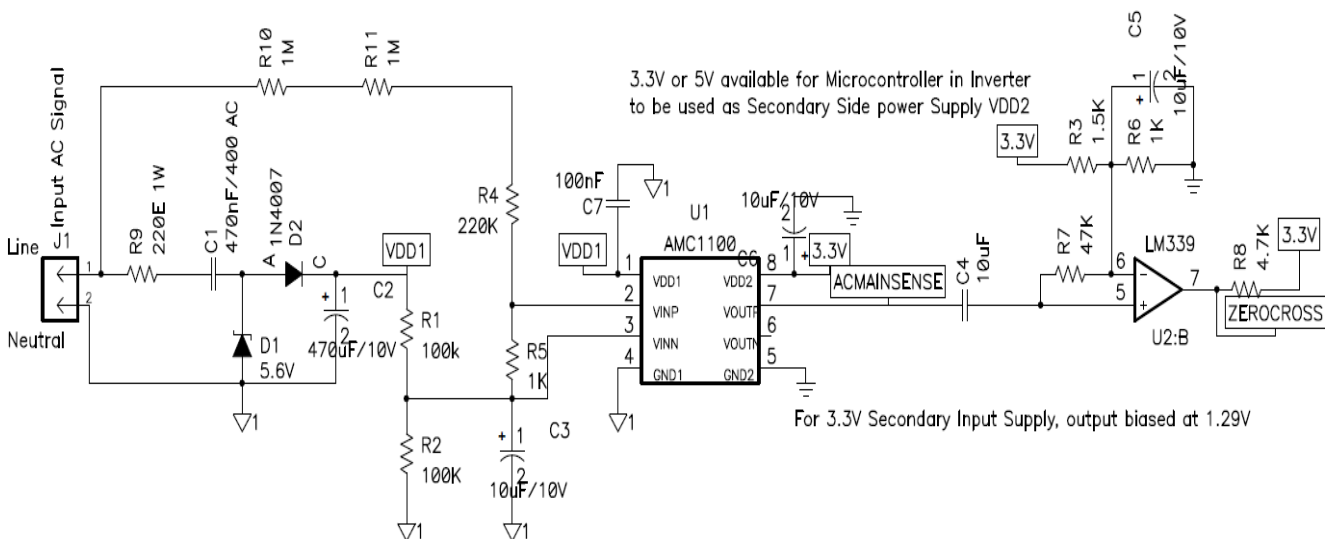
Input AC Signal

R10
1M

R11
1M

3.3V or 5V available for Microcontroller in Inverter
to be used as Secondary Side power Supply VDD2

C5
10uF/10V

3.3V

R3
1.5K

R6
1K

R4
220K

100nF

C7

U1

10uF/10V

R9
220E 1W

C1
470nF/400 AC

1N4007
D2

A

C

Line

J1

VDD1

VDD1

AMC1100

3.3V

C4
10uF

R7
47K

LM339

R8
4.7K

3.3V

C2

VDD1
VINP
VINN
GND1

VDD2
VOUTP
VOUTN
GND2

ACMAINSENSE

ZEROCROSS

Neutral

D1
5.6V

470uF/10V

R1
100k

R5
1K

U2:B

C3

For 3.3V Secondary Input Supply, output biased at 1.29V

R2
100K

10uF/10V